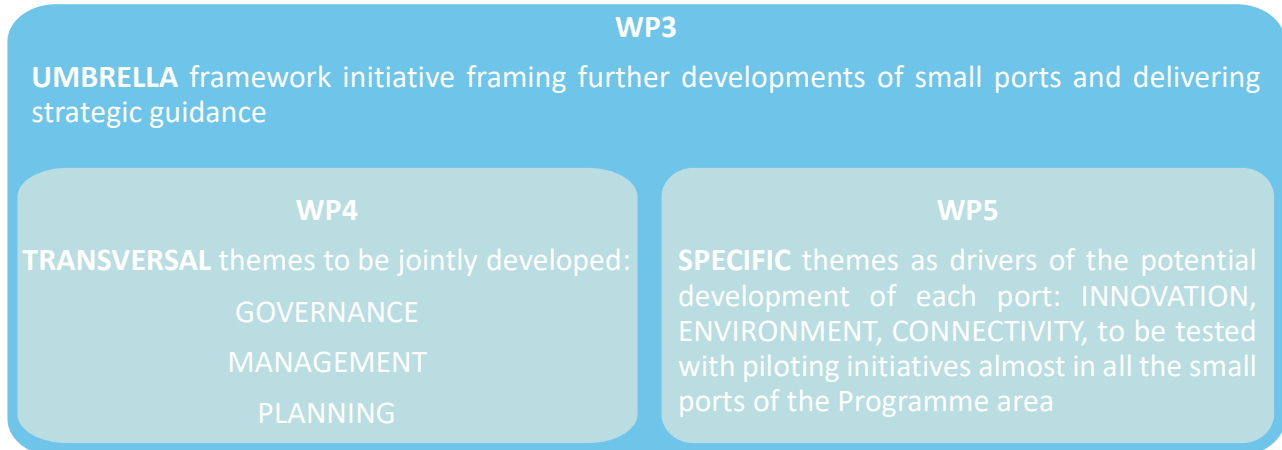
WP3

UMBRELLA framework initiative framing further developments of small ports and delivering strategic guidance

WP4

TRANSVERSAL themes to be jointly developed:

GOVERNANCE

MANAGEMENT

PLANNING

WP5

SPECIFIC themes as drivers of the potential development of each port: INNOVATION, ENVIRONMENT, CONNECTIVITY, to be tested with piloting initiatives almost in all the small ports of the Programme area